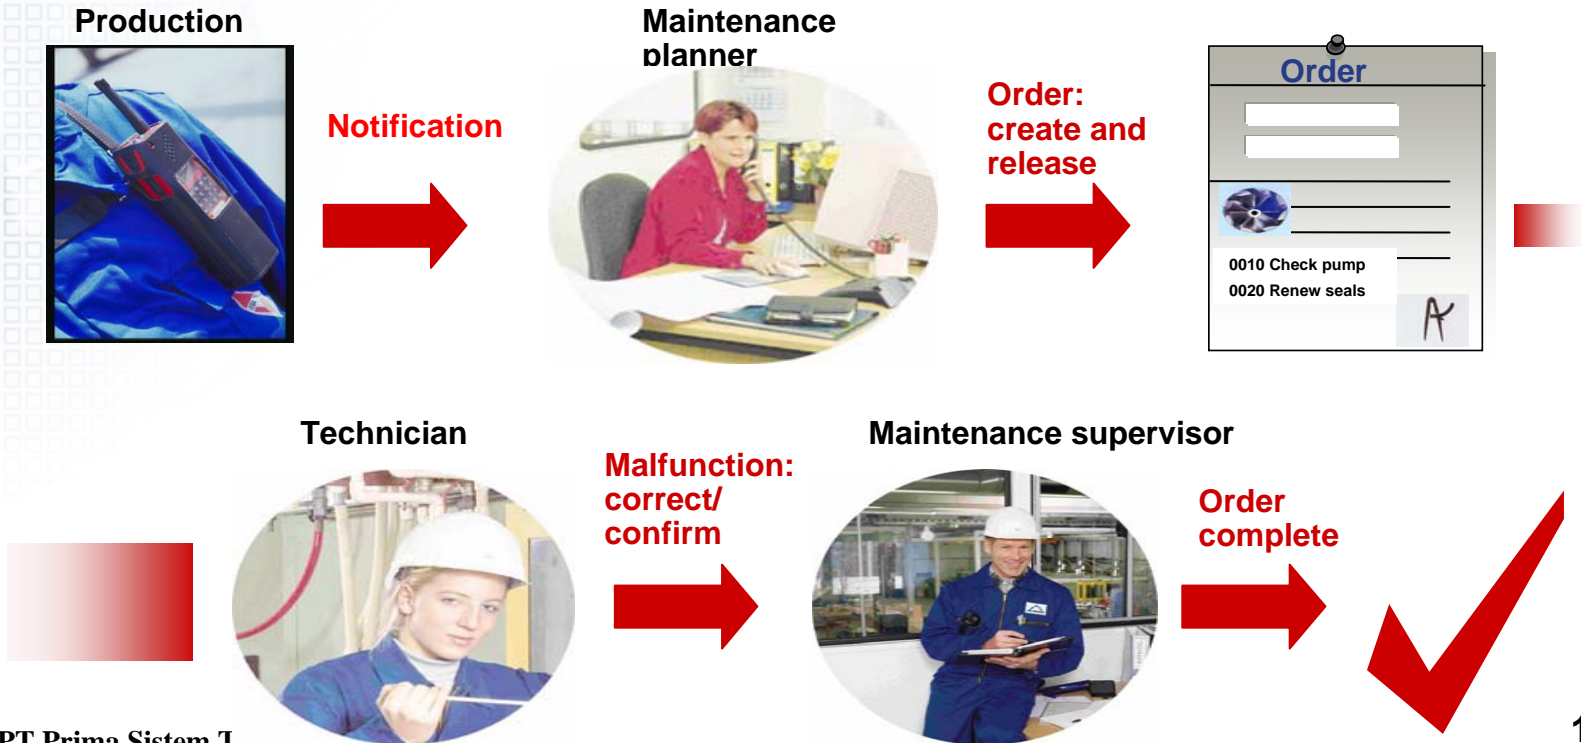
Production

Notification

Maintenance planner

Order: create and release

Order

0010 Check pump
0020 Renew seals

A

Technician

Malfunction: correct/ confirm

Maintenance supervisor

Order complete

PT Prima Sistem I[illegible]

1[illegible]